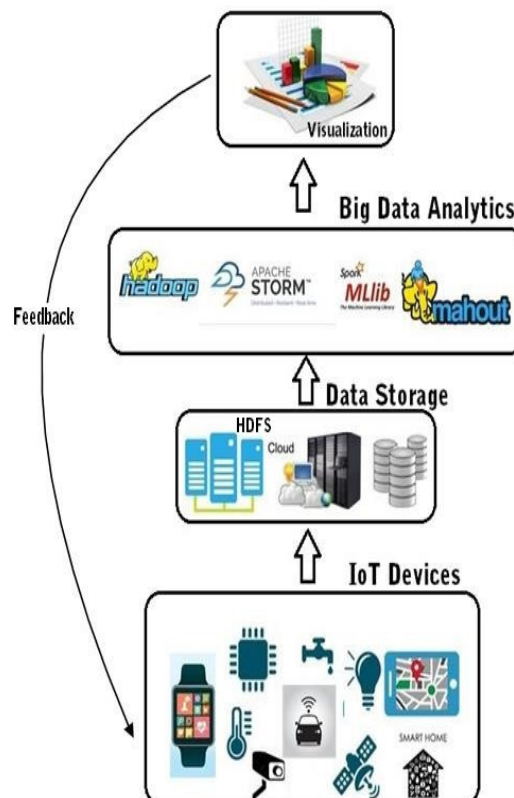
Visualization

Big Data Analytics

Feedback

hadoop

APACHE STORM™

Distributed · Resilient · Real-time

Spark MLlib

The Machine Learning Library

mahout

Data Storage

HDFS

Cloud

IoT Devices

SMART HOME